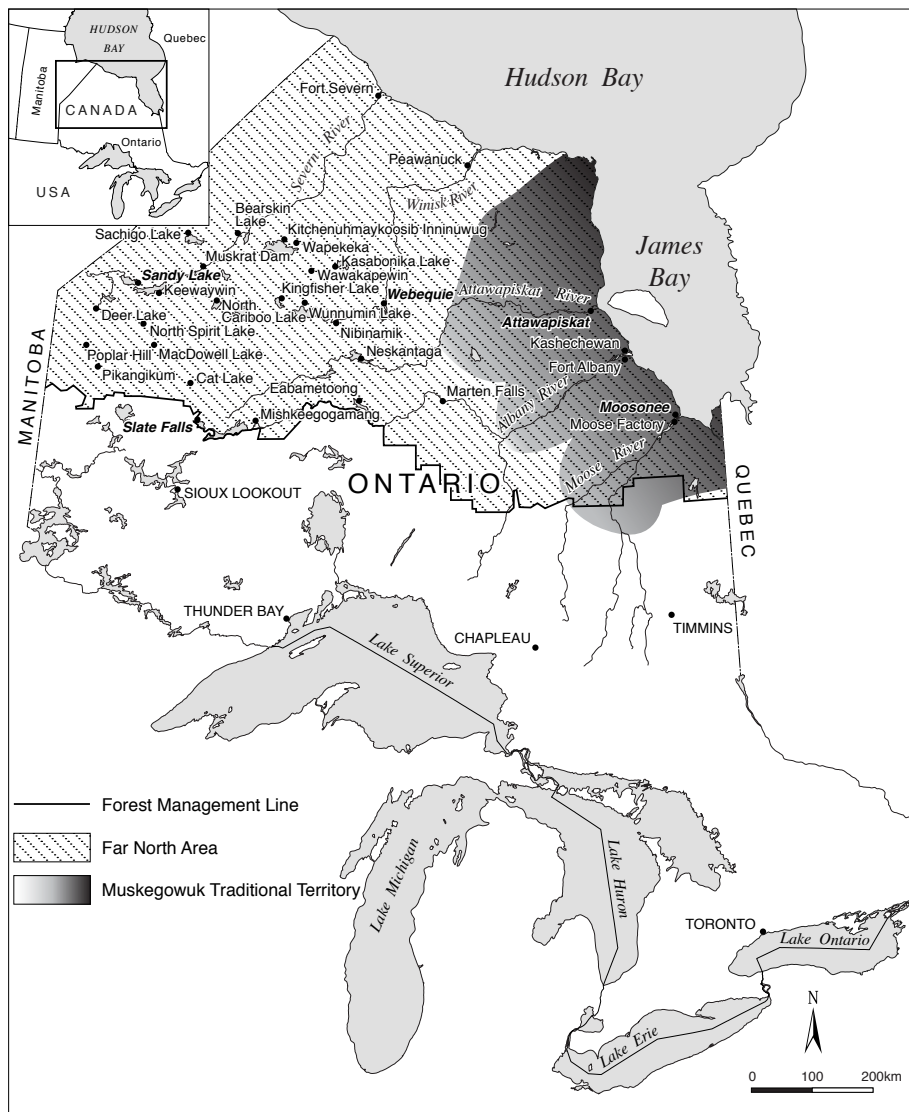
HUDSON BAY
Quebec
Manitoba
CANADA
Ontario
USA

Hudson Bay
Fort Severn
Severn River
Peawanuck
Winisk River
James Bay
Bearskin Lake
Sachigo Lake
Kitchenuhmaykoosib Inninuwug
Wapekeka
Muskrat Dam
Kasabonika Lake
Sandy Lake
Wawakapewin
Keewaywin
Kingfisher Lake
Webequie
Attawapiskat River
North Cariboo Lake
Deer Lake
Wunnumin Lake
Attawapiskat
North Spirit Lake
Nibinamik
Kashechewan
Poplar Hill
MacDowell Lake
Neskantaga
Fort Albany
Pikangikum
Cat Lake
Marten Falls
Albany River
Eabametoong
Moosonee
MANITOBA
Mishkeegogamang
Moose Factory
Slate Falls
Moose River
ONTARIO
QUEBEC
SIOUX LOOKOUT
THUNDER BAY
CHAPLEAU
TIMMINS
Lake Superior
Forest Management Line
Far North Area
Muskegowuk Traditional Territory
Lake Michigan
Lake Huron
TORONTO
Lake Ontario
Lake Erie
N
0
100
200km